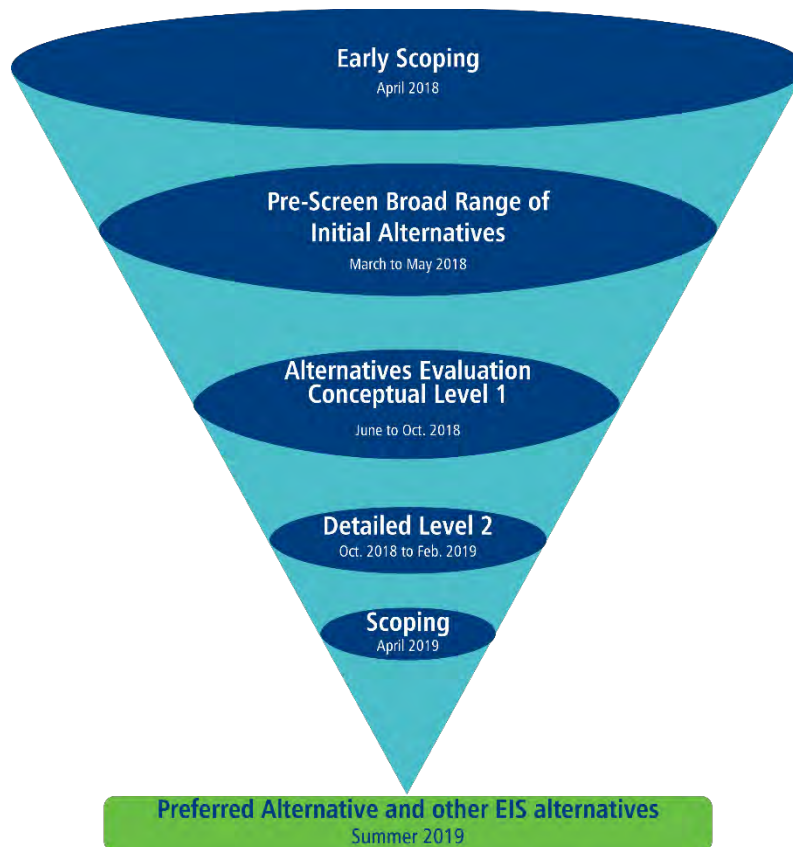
Early Scoping
April 2018

Pre-Screen Broad Range of Initial Alternatives
March to May 2018

Alternatives Evaluation Conceptual Level 1
June to Oct. 2018

Detailed Level 2
Oct. 2018 to Feb. 2019

Scoping
April 2019

Preferred Alternative and other EIS alternatives
Summer 2019